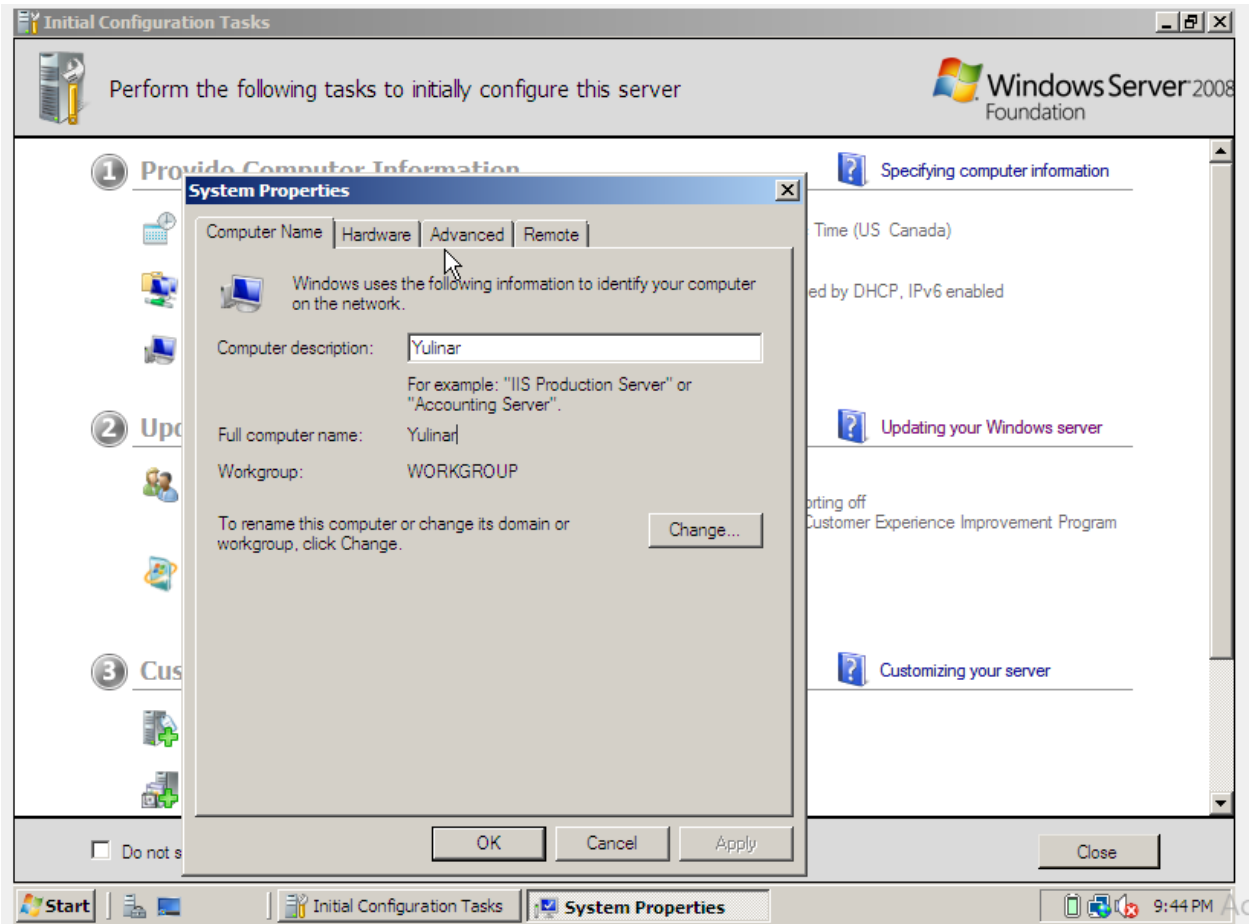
Initial Configuration Tasks

Perform the following tasks to initially configure this server

Windows Server 2008 Foundation

1 Provide Computer Information

Specifying computer information

Time (US Canada)

ed by DHCP, IPv6 enabled

2 Upd

Updating your Windows server

orting off
Customer Experience Improvement Program

3 Cus

Customizing your server

Do not s

Close

System Properties

Computer Name | Hardware | Advanced | Remote

Windows uses the following information to identify your computer on the network.

Computer description: Yulinar

For example: "IIS Production Server" or "Accounting Server".

Full computer name: Yulinar

Workgroup: WORKGROUP

To rename this computer or change its domain or workgroup, click Change.

Change...

OK | Cancel | Apply

Start | Initial Configuration Tasks | System Properties | 9:44 PM